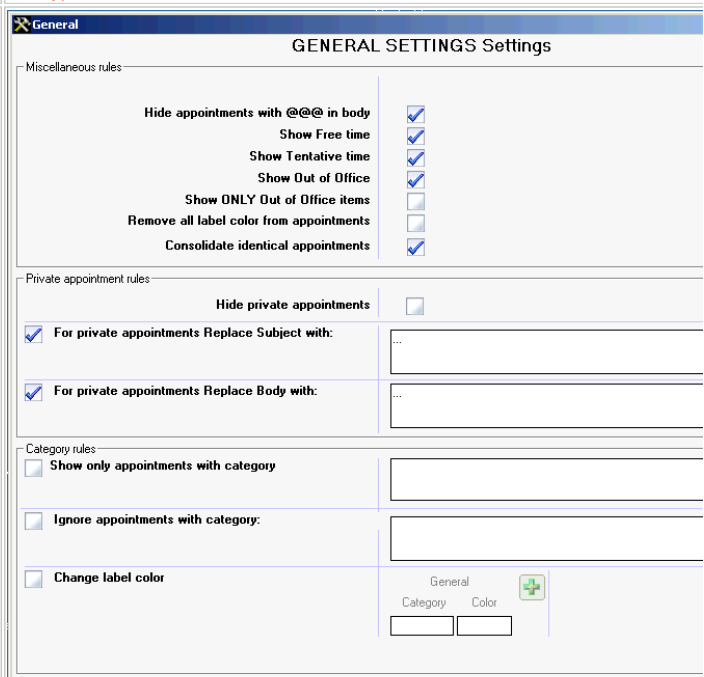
General

GENERAL SETTINGS Settings

Miscellaneous rules

Hide appointments with @@@ in body

Show Free time

Show Tentative time

Show Out of Office

Show ONLY Out of Office items

Remove all label color from appointments

Consolidate identical appointments

Private appointment rules

Hide private appointments

For private appointments Replace Subject with:

...

For private appointments Replace Body with:

...

Category rules

Show only appointments with category

Ignore appointments with category:

Change label color

General

Category Color